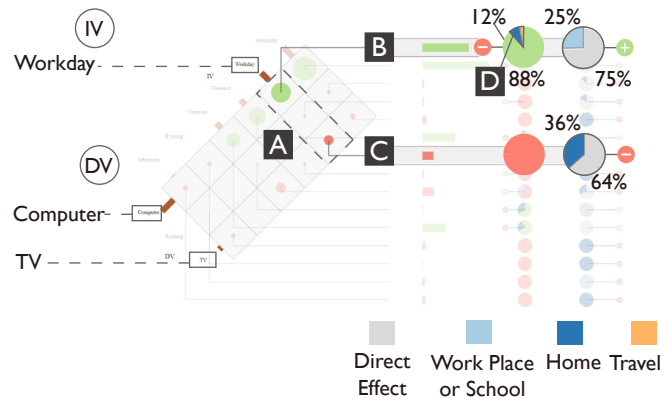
IV

Workday

Workday

IV

Weekend

Vacation

Evening

Afternoon

Morning

Computer

Computer

DV

TV

DV

TV

A

B

C

D

12%

88%

25%

75%

36%

64%

Direct Effect

Work Place or School

Home

Travel